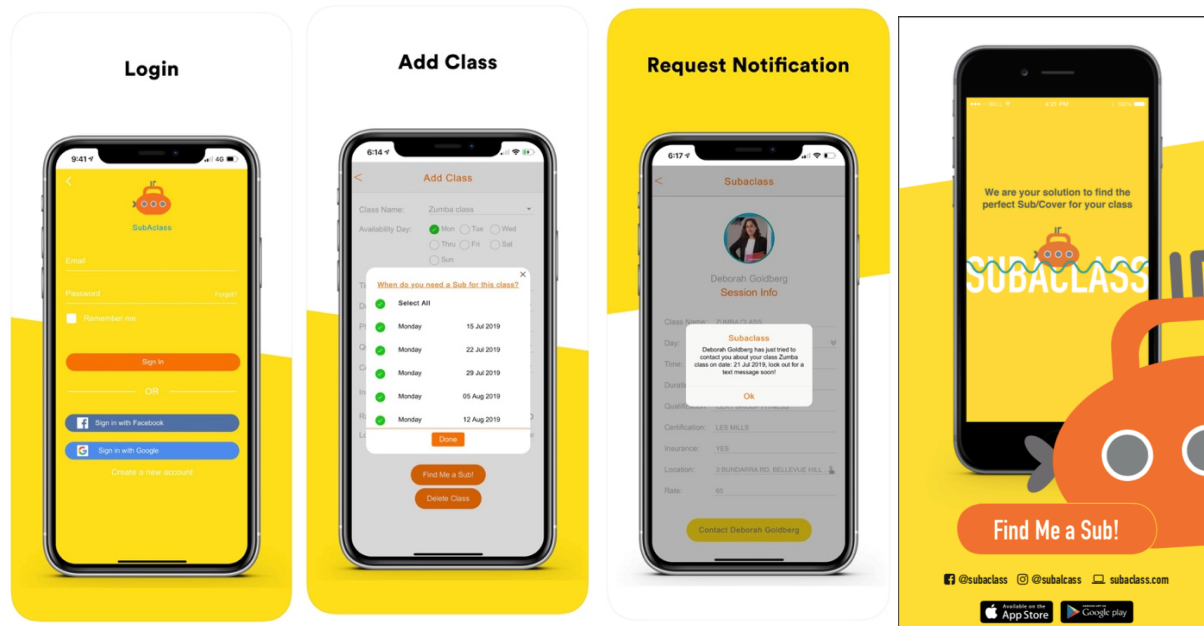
Login

9:41

4G

SubAclass

Email

Password

Forgot?

Remember me

Sign in

OR

Sign in with Facebook

Sign in with Google

Create a new account

Add Class

6:14

Add Class

Class Name: Zumba class

Availability Day: Mon Tue Wed Thru Fri Sat Sun

When do you need a Sub for this class?

Select All

| | |
|---|---|
| Monday | 15 Jul 2019 |
| Monday | 22 Jul 2019 |
| Monday | 29 Jul 2019 |
| Monday | 05 Aug 2019 |
| Monday | 12 Aug 2019 |

Done

Find Me a Sub!

Delete Class

Request Notification

6:17

Subaclass

Deborah Goldberg

Session Info

Class Name: ZUMBA CLASS

Day:

Time:

Duration:

Qualification:

Subaclass

Deborah Goldberg has just tried to contact you about your class Zumba class on date: 21 Jul 2019, look out for a text message soon!

Ok

Certification: LES MILLS

Insurance: YES

Location: 3 BUNDARRA RD, BELLEVUE HILL

Rate: 65

Contact Deborah Goldberg

4:21 PM

100%

We are your solution to find the perfect Sub/Cover for your class

SUBACLASS

Find Me a Sub!

@subaclass @subaclass subaclass.com

Available on the App Store

GET IT ON Google play